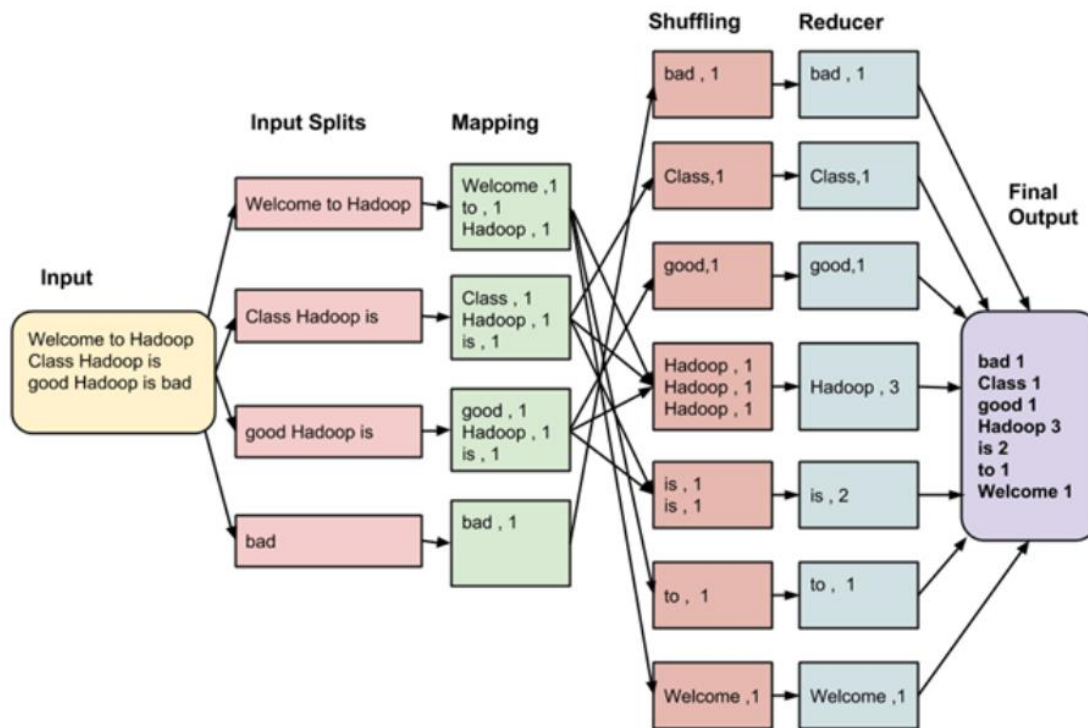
Shuffling

Reducer

Input Splits

Mapping

Final Output

Input

Welcome to Hadoop Class Hadoop is good Hadoop is bad

Welcome to Hadoop

Class Hadoop is

good Hadoop is

bad

Welcome ,1
to , 1
Hadoop , 1

Class , 1
Hadoop , 1
is , 1

good , 1
Hadoop , 1
is , 1

bad , 1

bad , 1

Class,1

good,1

Hadoop , 1
Hadoop , 1
Hadoop , 1

is , 1
is , 1

to , 1

Welcome ,1

bad , 1

Class,1

good,1

Hadoop , 3

is , 2

to , 1

Welcome ,1

bad 1
Class 1
good 1
Hadoop 3
is 2
to 1
Welcome 1